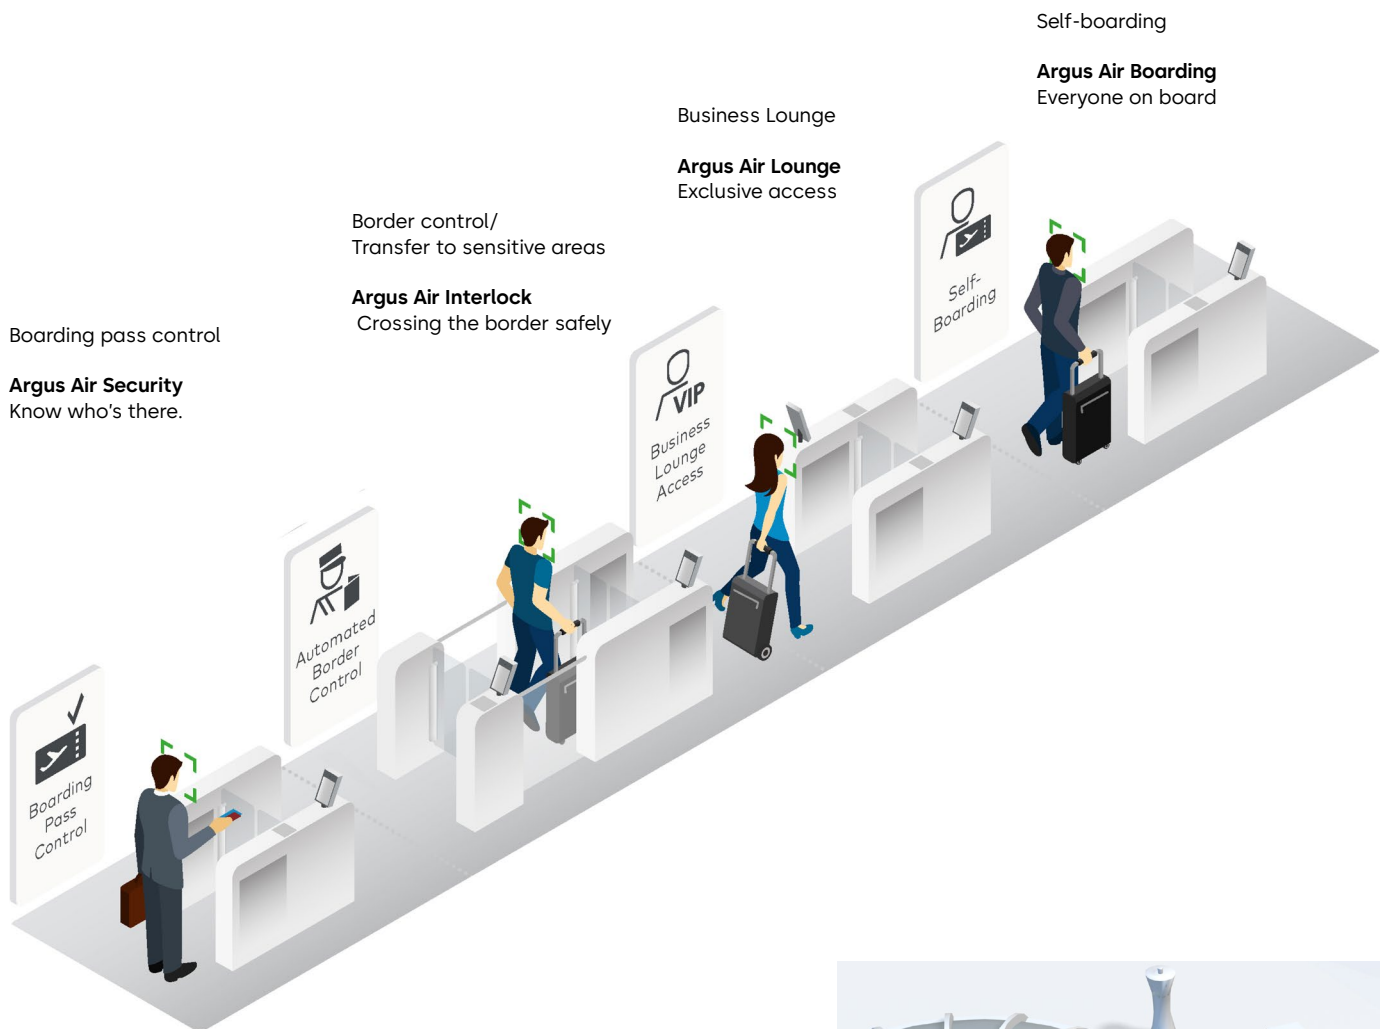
Self-boarding

**Argus Air Boarding**
Everyone on board

Business Lounge

**Argus Air Lounge**
Exclusive access

Border control/
Transfer to sensitive areas

**Argus Air Interlock**
Crossing the border safely

Boarding pass control

**Argus Air Security**
Know who's there.

Self-Boarding

VIP
Business Lounge Access

Automated Border Control

Boarding Pass Control